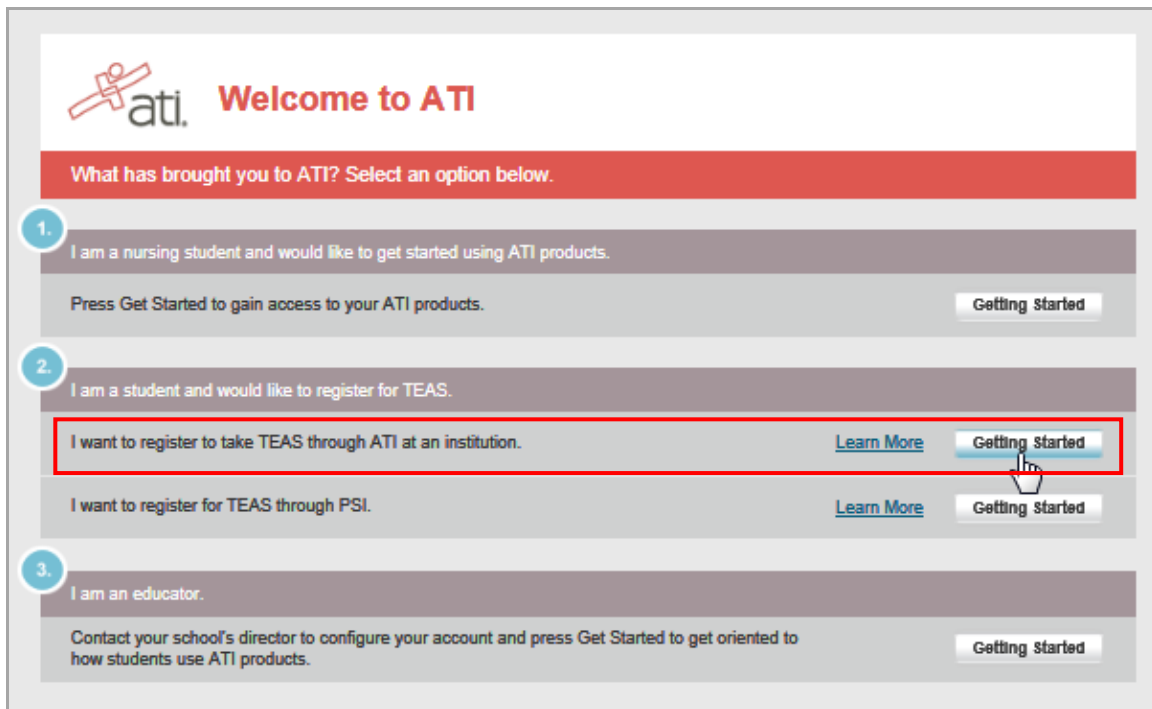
ati.

Welcome to ATI

What has brought you to ATI? Select an option below.

1.

I am a nursing student and would like to get started using ATI products.

Press Get Started to gain access to your ATI products.

Getting Started

2.

I am a student and would like to register for TEAS.

I want to register to take TEAS through ATI at an institution.

Learn More

Getting Started

I want to register for TEAS through PSI.

Learn More

Getting Started

3.

I am an educator.

Contact your school's director to configure your account and press Get Started to get oriented to how students use ATI products.

Getting Started